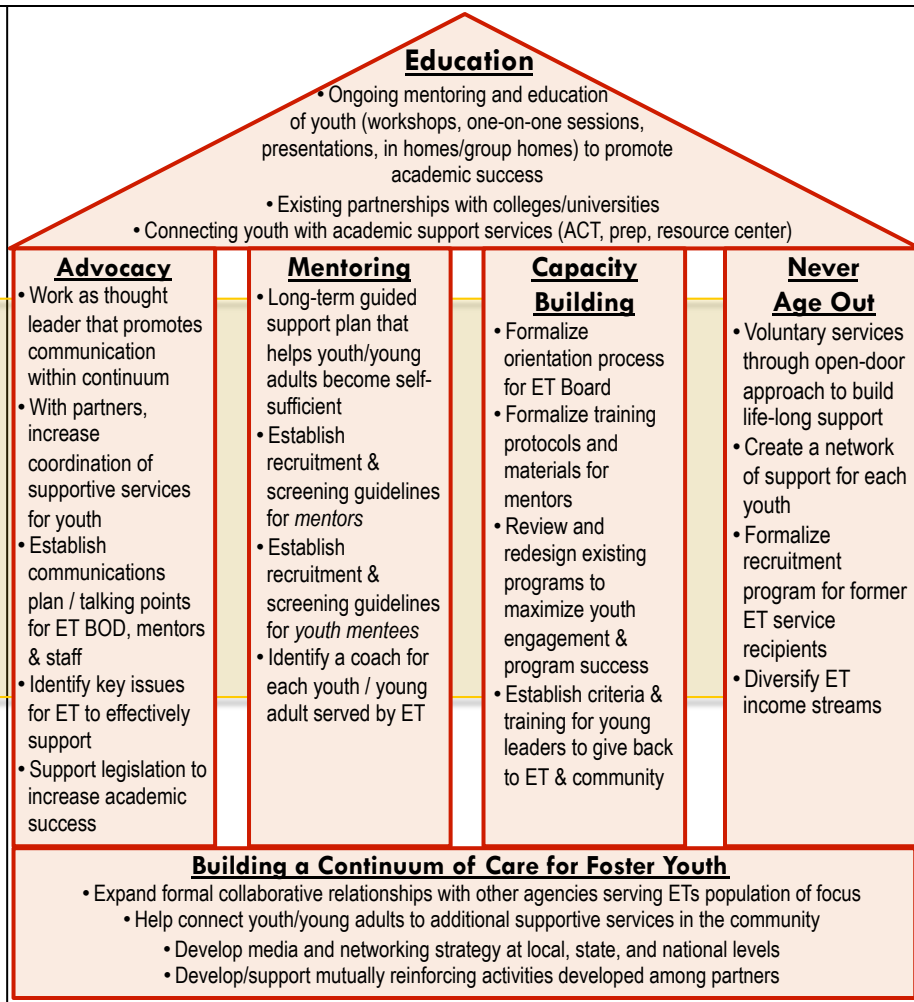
Education

• Ongoing mentoring and education of youth (workshops, one-on-one sessions, presentations, in homes/group homes) to promote academic success
• Existing partnerships with colleges/universities
• Connecting youth with academic support services (ACT, prep, resource center)

Advocacy

• Work as thought leader that promotes communication within continuum
• With partners, increase coordination of supportive services for youth
• Establish communications plan / talking points for ET BOD, mentors & staff
• Identify key issues for ET to effectively support
• Support legislation to increase academic success

Mentoring

• Long-term guided support plan that helps youth/young adults become self-sufficient
• Establish recruitment & screening guidelines for *mentors*
• Establish recruitment & screening guidelines for *youth mentees*
• Identify a coach for each youth / young adult served by ET

Capacity Building

• Formalize orientation process for ET Board
• Formalize training protocols and materials for mentors
• Review and redesign existing programs to maximize youth engagement & program success
• Establish criteria & training for young leaders to give back to ET & community

Never Age Out

• Voluntary services through open-door approach to build life-long support
• Create a network of support for each youth
• Formalize recruitment program for former ET service recipients
• Diversify ET income streams

Building a Continuum of Care for Foster Youth

• Expand formal collaborative relationships with other agencies serving ETs population of focus
• Help connect youth/young adults to additional supportive services in the community
• Develop media and networking strategy at local, state, and national levels
• Develop/support mutually reinforcing activities developed among partners